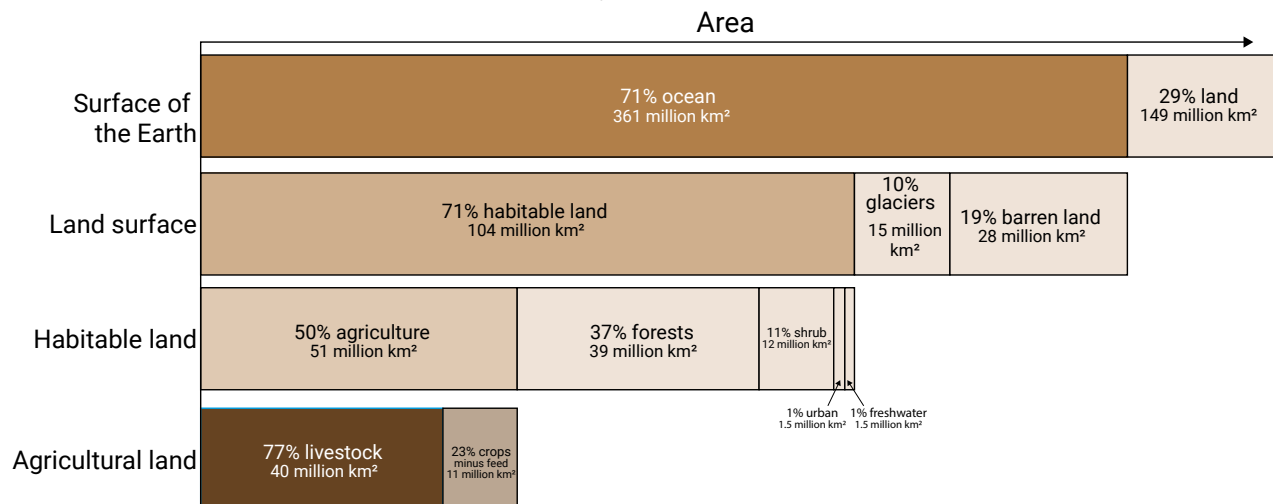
Area

Surface of the Earth

71% ocean
361 million km²

29% land
149 million km²

Land surface

71% habitable land
104 million km²

10% glaciers
15 million km²

19% barren land
28 million km²

Habitable land

50% agriculture
51 million km²

37% forests
39 million km²

11% shrub
12 million km²

1% urban
1.5 million km²

1% freshwater
1.5 million km²

Agricultural land

77% livestock
40 million km²

23% crops minus feed
11 million km²